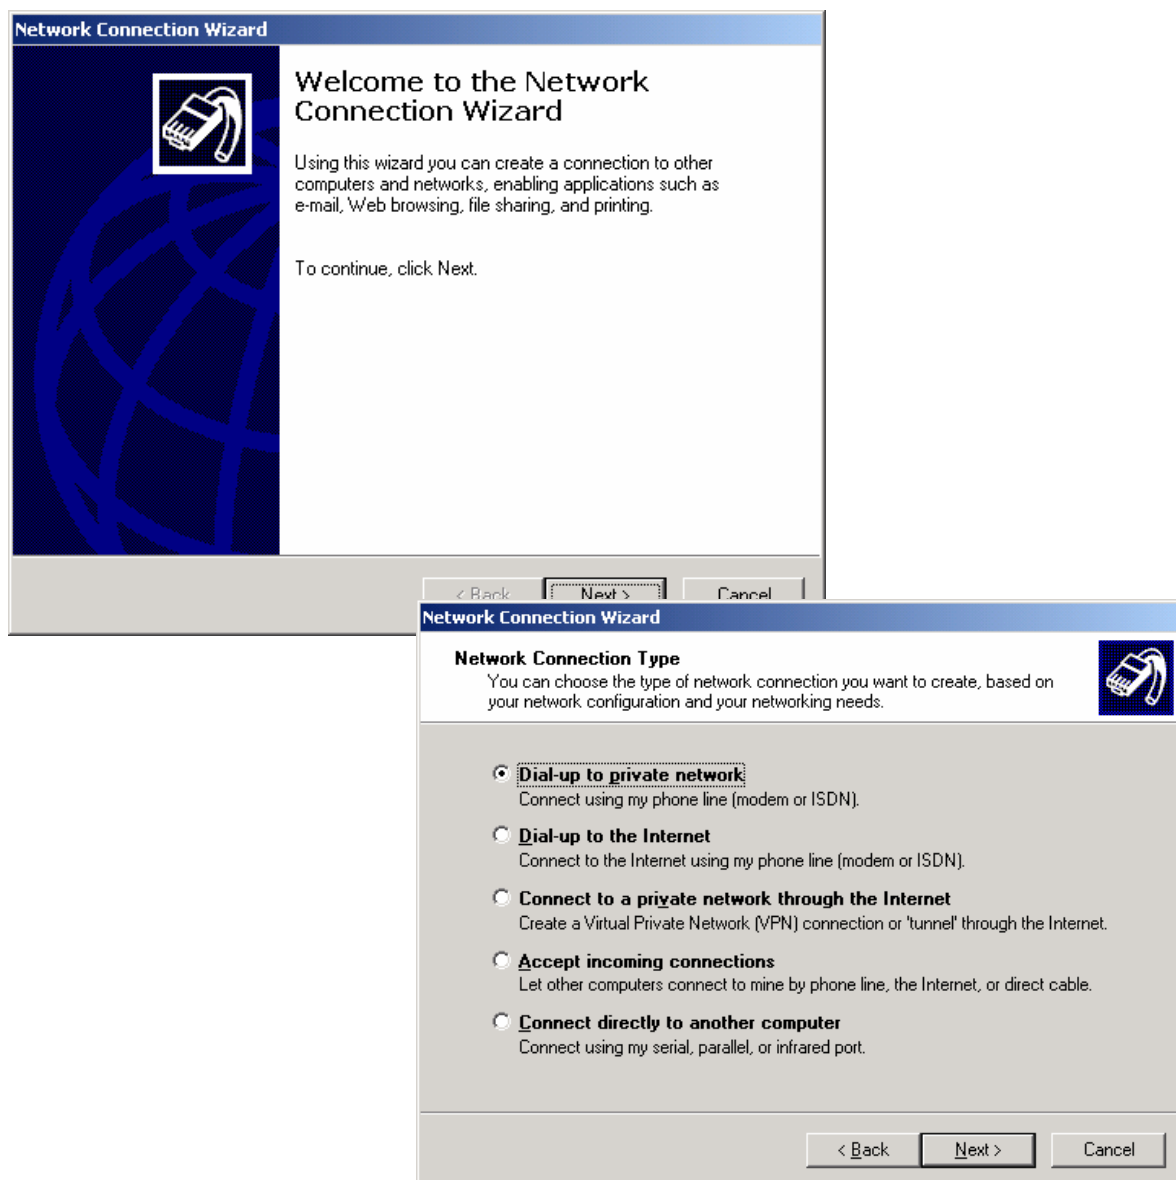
Network Connection Wizard

Welcome to the Network Connection Wizard

Using this wizard you can create a connection to other computers and networks, enabling applications such as e-mail, Web browsing, file sharing, and printing.

To continue, click Next.

< Back

Next >

Cancel

Network Connection Wizard

Network Connection Type

You can choose the type of network connection you want to create, based on your network configuration and your networking needs.

Dial-up to private network

Connect using my phone line (modem or ISDN).

Dial-up to the Internet

Connect to the Internet using my phone line (modem or ISDN).

Connect to a private network through the Internet

Create a Virtual Private Network (VPN) connection or 'tunnel' through the Internet.

Accept incoming connections

Let other computers connect to mine by phone line, the Internet, or direct cable.

Connect directly to another computer

Connect using my serial, parallel, or infrared port.

< Back

Next >

Cancel